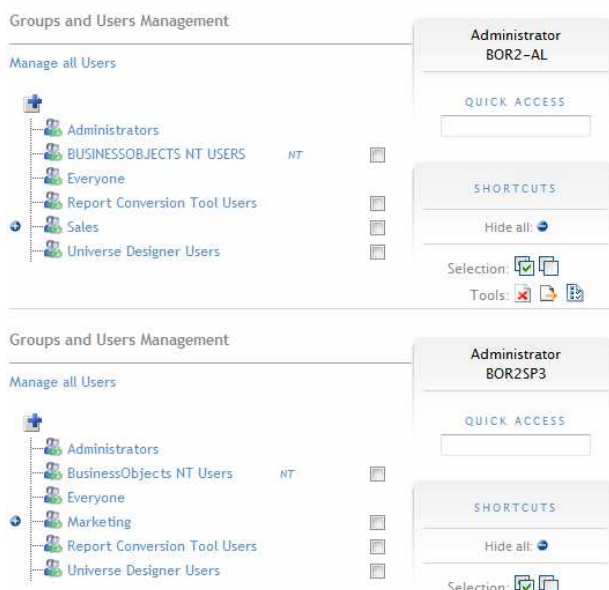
Groups and Users Management

Manage all Users

Administrators
BUSINESSOBJECTS NT USERS NT
Everyone
Report Conversion Tool Users
Sales
Universe Designer Users

Administrator
BOR2-AL

QUICK ACCESS

SHORTCUTS

Hide all:

Selection:

Tools:

Groups and Users Management

Manage all Users

Administrators
BusinessObjects NT Users NT
Everyone
Marketing
Report Conversion Tool Users
Universe Designer Users

Administrator
BOR2SP3

QUICK ACCESS

SHORTCUTS

Hide all:

Selection: